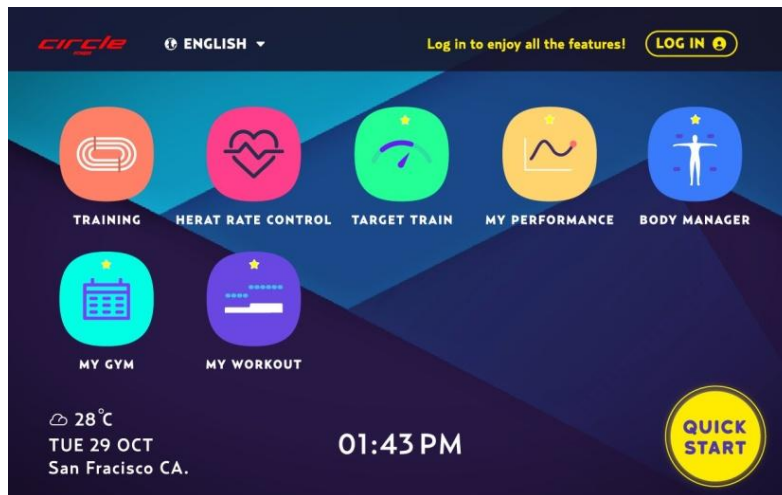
circle

ENGLISH

Log in to enjoy all the features!

LOG IN

TRAINING

HERAT RATE CONTROL

TARGET TRAIN

MY PERFORMANCE

BODY MANAGER

MY GYM

MY WORKOUT

28°C
TUE 29 OCT
San Fracisco CA.

01:43 PM

QUICK START